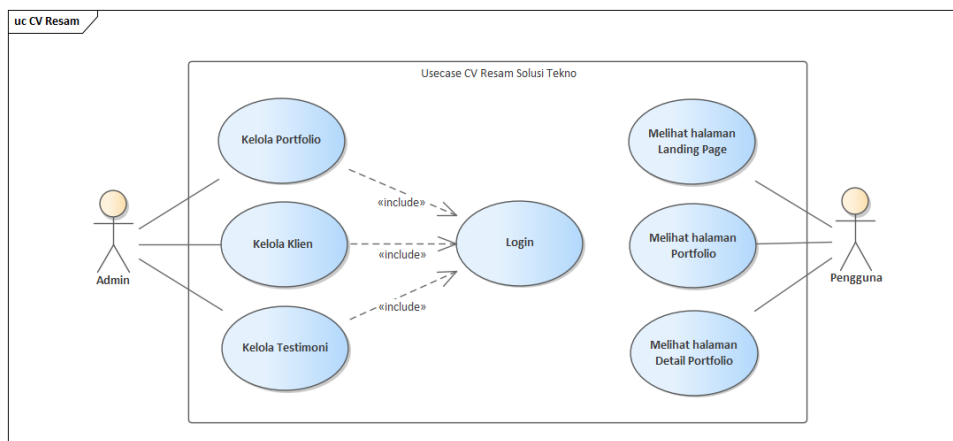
uc CV Resam

Usecase CV Resam Solusi Tekno

Kelola Portfolio

Kelola Klien

Kelola Testimoni

«include»

«include»

«include»

Login

Melihat halaman Landing Page

Melihat halaman Portfolio

Melihat halaman Detail Portfolio

Admin

Pengguna